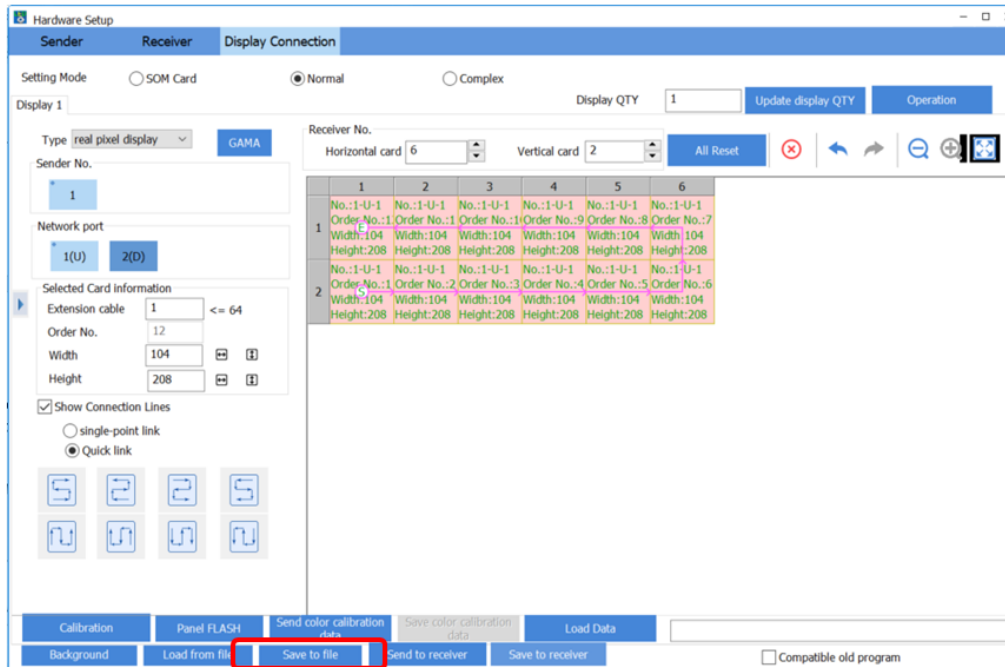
Hardware Setup

Sender Receiver Display Connection

Setting Mode SOM Card Normal Complex

Display 1

Display QTY 1 Update display QTY Operation

Type real pixel display GAMA

Sender No.

1

Network port

1(U) 2(D)

Selected Card information

Extension cable 1 <= 64

Order No. 12

Width 104

Height 208

Show Connection Lines

single-point link

Quick link

Receiver No.

Horizontal card 6 Vertical card 2

All Reset

| | 1 | 2 | 3 | 4 | 5 | 6 |
|---|---|---|---|---|---|---|
| 1 | No.:1-U-1 Order No.:1 Width:104 Height:208 | No.:1-U-1 Order No.:1 Width:104 Height:208 | No.:1-U-1 Order No.:1( Width:104 Height:208 | No.:1-U-1 Order No.:9 Width:104 Height:208 | No.:1-U-1 Order No.:8 Width:104 Height:208 | No.:1-U-1 Order No.:7 Width 104 Height:208 |
| 2 | No.:1-U-1 Order No.:1 Width:104 Height:208 | No.:1-U-1 Order No.:2 Width:104 Height:208 | No.:1-U-1 Order No.:3 Width:104 Height:208 | No.:1-U-1 Order No.:4 Width:104 Height:208 | No.:1-U-1 Order No.:5 Width:104 Height:208 | No.:1-U-1 Order No.:6 Width:104 Height:208 |

Calibration Panel FLASH Send color calibration data Save color calibration data Load Data

Background Load from file Save to file Send to receiver Save to receiver Compatible old program